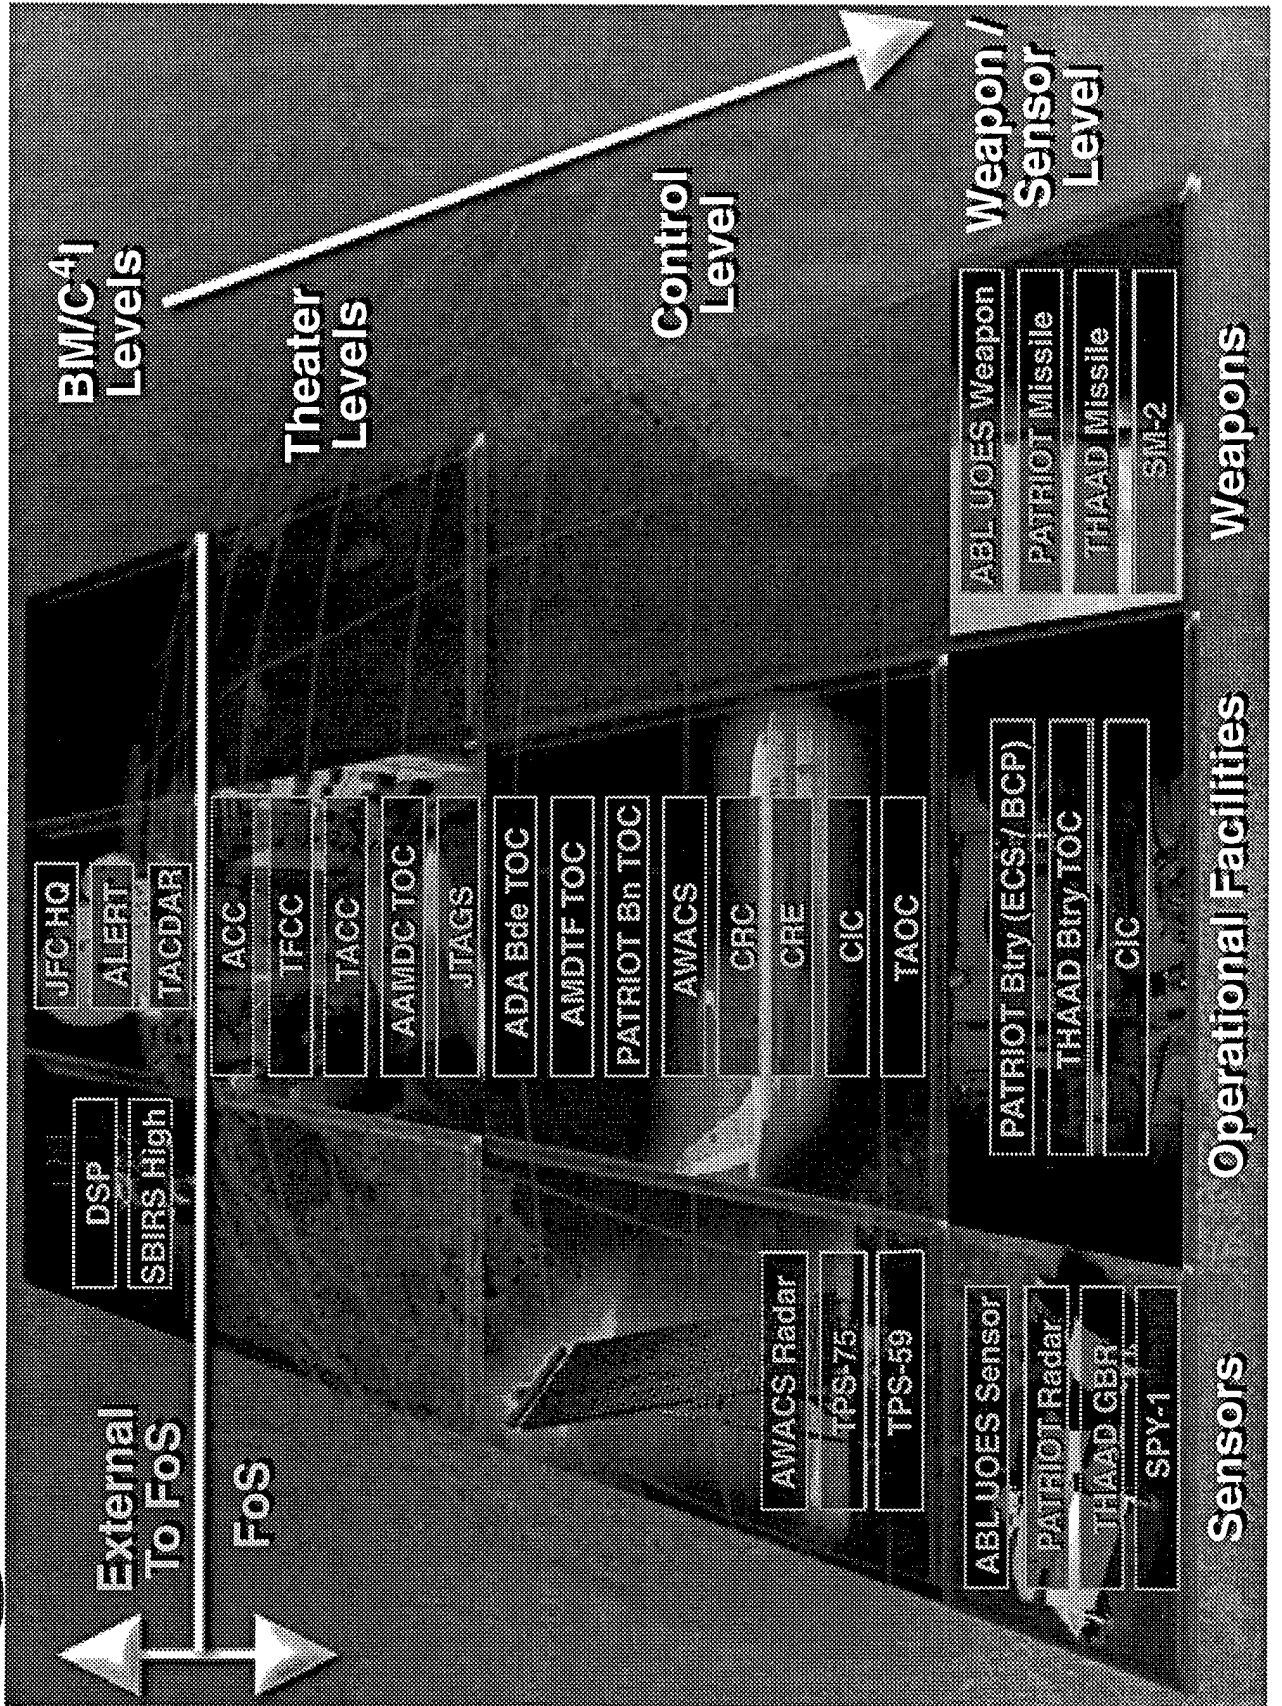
External To FoS

FoS

BM/C$^4$I Levels

Theater Levels

Control Level

Weapon / Sensor Level

DSP

SBIRS High

JFC HQ

ALERT

TACDAR

ACC

TFCC

TACC

AAMDC TOC

JTAGS

ADA Bde TOC

AMDTF TOC

PATRIOT Bn TOC

AWACS

CRC

CRE

CIC

TAOC

AWACS Radar

TPS-75

TPS-59

ABL UOES Sensor

PATRIOT Radar

THAAD GBR

SPY-1

PATRIOT Btry (ECS / BCP)

THAAD Btry TOC

CIC

ABL UOES Weapon

PATRIOT Missile

THAAD Missile

SM-2

Sensors

Operational Facilities

Weapons